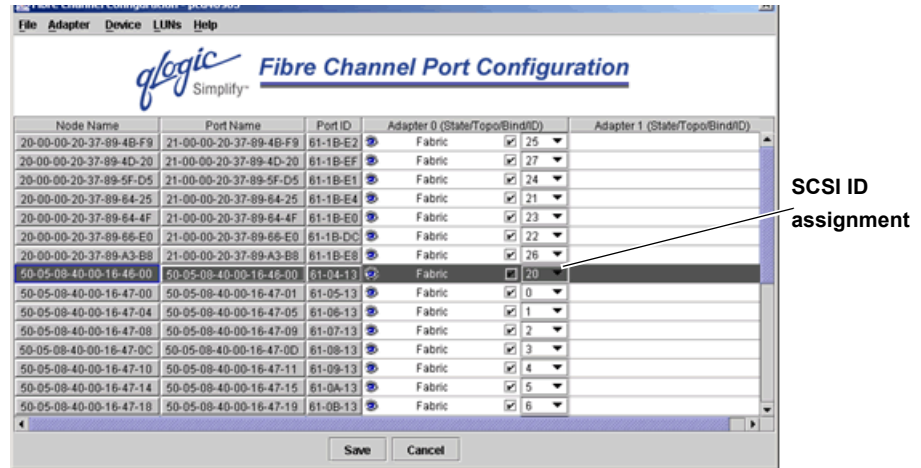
Fibre Channel Configuration - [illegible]

File Adapter Device LUNs Help

qlogic Simplify

Fibre Channel Port Configuration

| Node Name | Port Name | Port ID | Adapter 0 (State/Topo/Bind/ID) | Adapter 1 (State/Topo/Bind/ID) |
|---|---|---|---|---|
| 20-00-00-20-37-89-4B-F9 | 21-00-00-20-37-89-4B-F9 | 61-1B-E2 | Fabric ☑ 25 | |
| 20-00-00-20-37-89-4D-20 | 21-00-00-20-37-89-4D-20 | 61-1B-EF | Fabric ☑ 27 | |
| 20-00-00-20-37-89-5F-D5 | 21-00-00-20-37-89-5F-D5 | 61-1B-E1 | Fabric ☑ 24 | |
| 20-00-00-20-37-89-64-25 | 21-00-00-20-37-89-64-25 | 61-1B-E4 | Fabric ☑ 21 | |
| 20-00-00-20-37-89-64-4F | 21-00-00-20-37-89-64-4F | 61-1B-E0 | Fabric ☑ 23 | |
| 20-00-00-20-37-89-66-E0 | 21-00-00-20-37-89-66-E0 | 61-1B-DC | Fabric ☑ 22 | |
| 20-00-00-20-37-89-A3-B8 | 21-00-00-20-37-89-A3-B8 | 61-1B-E8 | Fabric ☑ 26 | |
| 50-05-08-40-00-16-46-00 | 50-05-08-40-00-16-46-00 | 61-04-13 | Fabric ☑ 20 | |
| 50-05-08-40-00-16-47-00 | 50-05-08-40-00-16-47-01 | 61-05-13 | Fabric ☑ 0 | |
| 50-05-08-40-00-16-47-04 | 50-05-08-40-00-16-47-05 | 61-06-13 | Fabric ☑ 1 | |
| 50-05-08-40-00-16-47-08 | 50-05-08-40-00-16-47-09 | 61-07-13 | Fabric ☑ 2 | |
| 50-05-08-40-00-16-47-0C | 50-05-08-40-00-16-47-0D | 61-08-13 | Fabric ☑ 3 | |
| 50-05-08-40-00-16-47-10 | 50-05-08-40-00-16-47-11 | 61-09-13 | Fabric ☑ 4 | |
| 50-05-08-40-00-16-47-14 | 50-05-08-40-00-16-47-15 | 61-0A-13 | Fabric ☑ 5 | |
| 50-05-08-40-00-16-47-18 | 50-05-08-40-00-16-47-19 | 61-0B-13 | Fabric ☑ 6 | |

Save Cancel

SCSI ID assignment